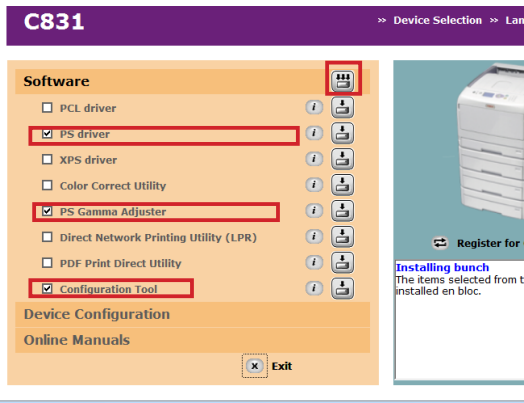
C831

» Device Selection » La

Software

PCL driver

PS driver

XPS driver

Color Correct Utility

PS Gamma Adjuster

Direct Network Printing Utility (LPR)

PDF Print Direct Utility

Configuration Tool

Device Configuration

Online Manuals

Exit

Register for

Installing bunch
The items selected from t installed en bloc.